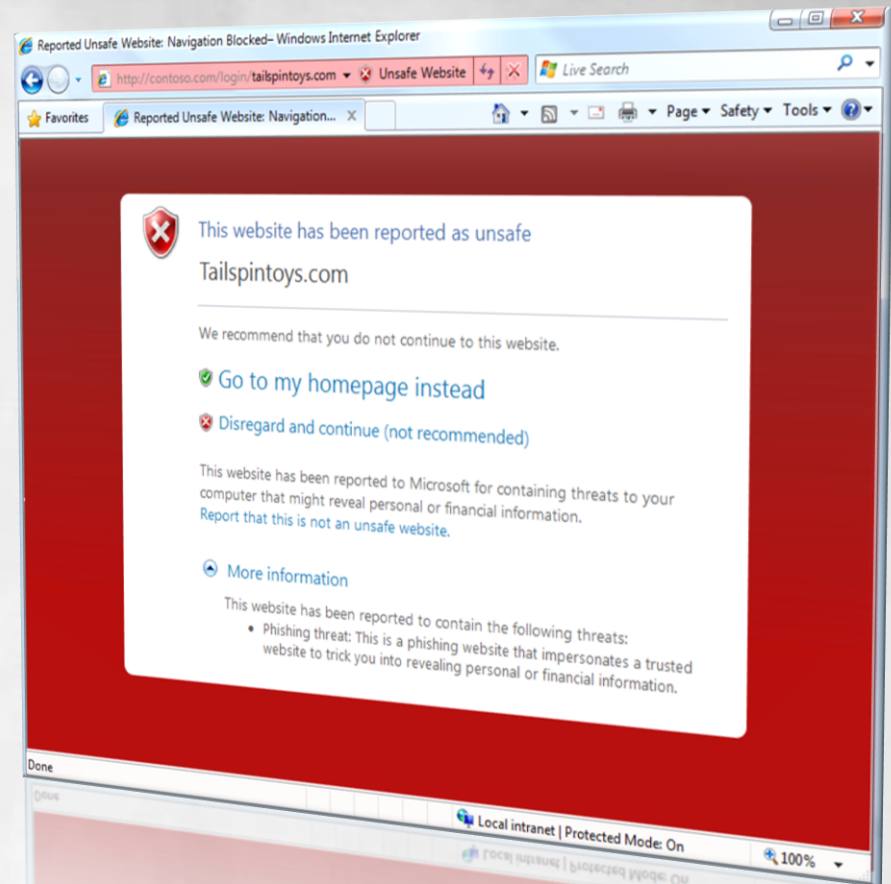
Reported Unsafe Website: Navigation Blocked– Windows Internet Explorer

http://contoso.com/login/tailspintoys.com Unsafe Website

Live Search

Favorites

Reported Unsafe Website: Navigation...

Page ▾ Safety ▾ Tools ▾

This website has been reported as unsafe

Tailspintoys.com

We recommend that you do not continue to this website.

Go to my homepage instead

Disregard and continue (not recommended)

This website has been reported to Microsoft for containing threats to your computer that might reveal personal or financial information.
Report that this is not an unsafe website.

More information

This website has been reported to contain the following threats:
• Phishing threat: This is a phishing website that impersonates a trusted website to trick you into revealing personal or financial information.

Done

Local intranet | Protected Mode: On

100%